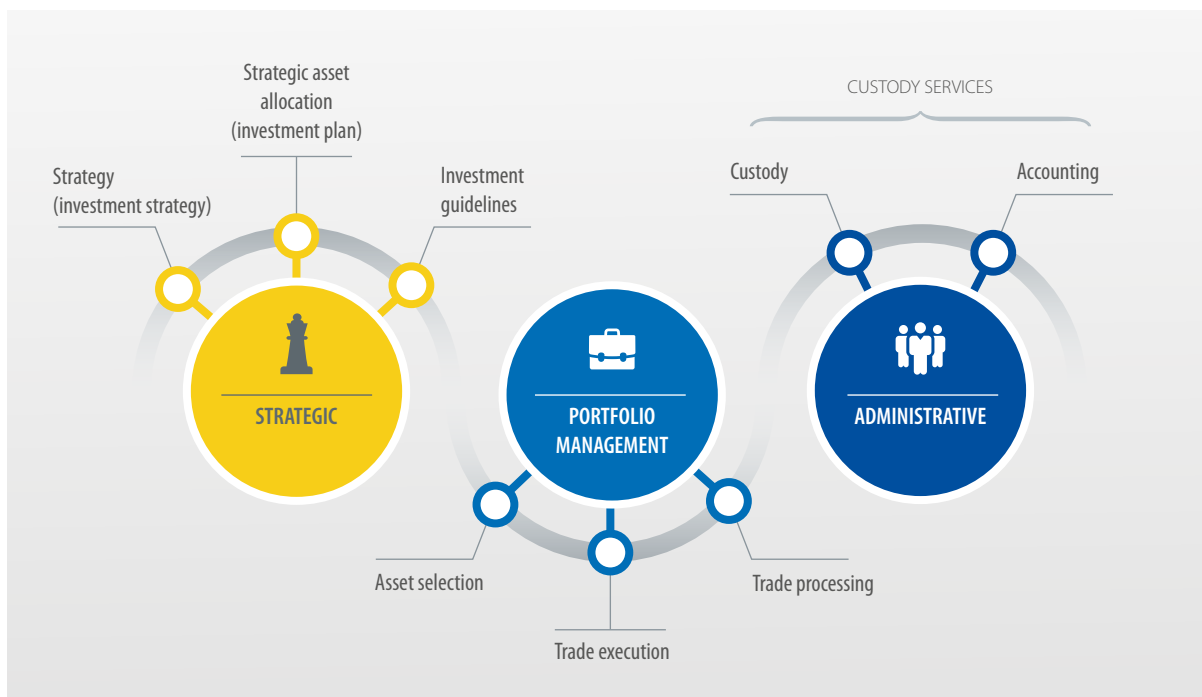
Strategic asset allocation (investment plan)

Strategy (investment strategy)

Investment guidelines

CUSTODY SERVICES

Custody

Accounting

STRATEGIC

PORTFOLIO MANAGEMENT

ADMINISTRATIVE

Asset selection

Trade processing

Trade execution